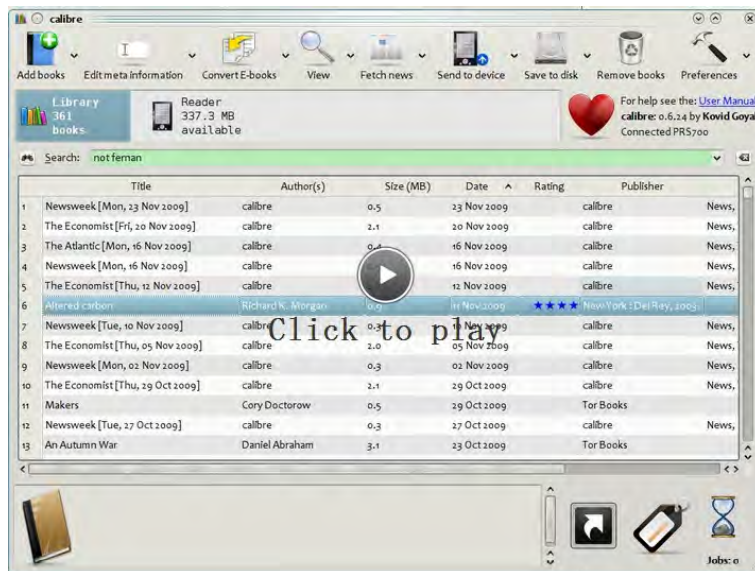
calibre

Add books
Edit meta information
Convert E-books
View
Fetch news
Send to device
Save to disk
Remove books
Preferences

Library
361
books

Reader
337.3 MB
available

For help see the: User Manual
calibre: 0.6.24 by Kovid Goyal
Connected PRS700

Search: not fernan

| | Title | Author(s) | Size (MB) | Date | Rating | Publisher | |
|---|---|---|---|---|---|---|---|
| 1 | Newsweek [Mon, 23 Nov 2009] | calibre | 0.5 | 23 Nov 2009 | | calibre | News, |
| 2 | The Economist [Fri, 20 Nov 2009] | calibre | 2.1 | 20 Nov 2009 | | calibre | News, |
| 3 | The Atlantic [Mon, 16 Nov 2009] | calibre | 0.4 | 16 Nov 2009 | | calibre | News, |
| 4 | Newsweek [Mon, 16 Nov 2009] | calibre | | 16 Nov 2009 | | calibre | News, |
| 5 | The Economist [Thu, 12 Nov 2009] | calibre | | 12 Nov 2009 | | calibre | News, |
| 6 | Altered carbon | Richard K. Morgan | 0.9 | 11 Nov 2009 | ★★★★ | New York : Del Rey, 2003. | |
| 7 | Newsweek [Tue, 10 Nov 2009] | calibre | 0.3 | 10 Nov 2009 | | calibre | News, |
| 8 | The Economist [Thu, 05 Nov 2009] | calibre | 2.0 | 05 Nov 2009 | | calibre | News, |
| 9 | Newsweek [Mon, 02 Nov 2009] | calibre | 0.3 | 02 Nov 2009 | | calibre | News, |
| 10 | The Economist [Thu, 29 Oct 2009] | calibre | 2.1 | 29 Oct 2009 | | calibre | News, |
| 11 | Makers | Cory Doctorow | 0.5 | 29 Oct 2009 | | Tor Books | |
| 12 | Newsweek [Tue, 27 Oct 2009] | calibre | 0.3 | 27 Oct 2009 | | calibre | News, |
| 13 | An Autumn War | Daniel Abraham | 3.1 | 23 Oct 2009 | | Tor Books | |

Click to play

Jobs: 0